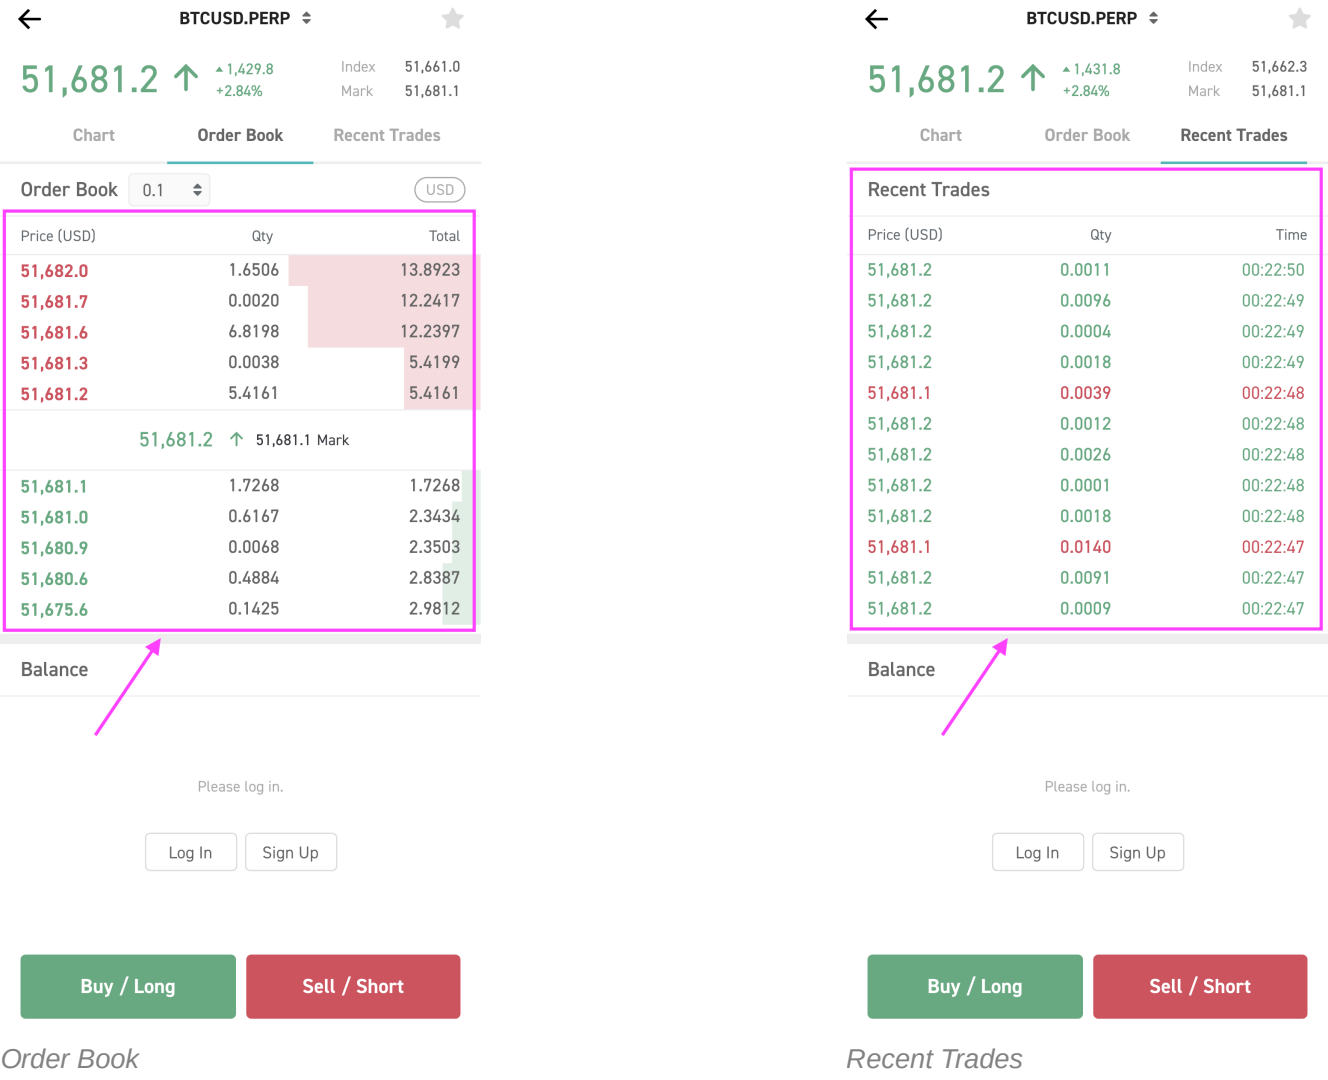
BTCUSD.PERP

51,681.2 ▲1,429.8 +2.84%

Index 51,661.0
Mark 51,681.1

Chart Order Book Recent Trades

Order Book 0.1 USD

| Price (USD) | Qty | Total |
|---|---|---|
| 51,682.0 | 1.6506 | 13.8923 |
| 51,681.7 | 0.0020 | 12.2417 |
| 51,681.6 | 6.8198 | 12.2397 |
| 51,681.3 | 0.0038 | 5.4199 |
| 51,681.2 | 5.4161 | 5.4161 |

51,681.2 51,681.1 Mark

| | | |
|---|---|---|
| 51,681.1 | 1.7268 | 1.7268 |
| 51,681.0 | 0.6167 | 2.3434 |
| 51,680.9 | 0.0068 | 2.3503 |
| 51,680.6 | 0.4884 | 2.8387 |
| 51,675.6 | 0.1425 | 2.9812 |

Balance

Please log in.

Log In Sign Up

Buy / Long Sell / Short

Order Book

BTCUSD.PERP

51,681.2 ▲1,431.8 +2.84%

Index 51,662.3
Mark 51,681.1

Chart Order Book Recent Trades

Recent Trades

| Price (USD) | Qty | Time |
|---|---|---|
| 51,681.2 | 0.0011 | 00:22:50 |
| 51,681.2 | 0.0096 | 00:22:49 |
| 51,681.2 | 0.0004 | 00:22:49 |
| 51,681.2 | 0.0018 | 00:22:49 |
| 51,681.1 | 0.0039 | 00:22:48 |
| 51,681.2 | 0.0012 | 00:22:48 |
| 51,681.2 | 0.0026 | 00:22:48 |
| 51,681.2 | 0.0001 | 00:22:48 |
| 51,681.2 | 0.0018 | 00:22:48 |
| 51,681.1 | 0.0140 | 00:22:47 |
| 51,681.2 | 0.0091 | 00:22:47 |
| 51,681.2 | 0.0009 | 00:22:47 |

Balance

Please log in.

Log In Sign Up

Buy / Long Sell / Short

Recent Trades